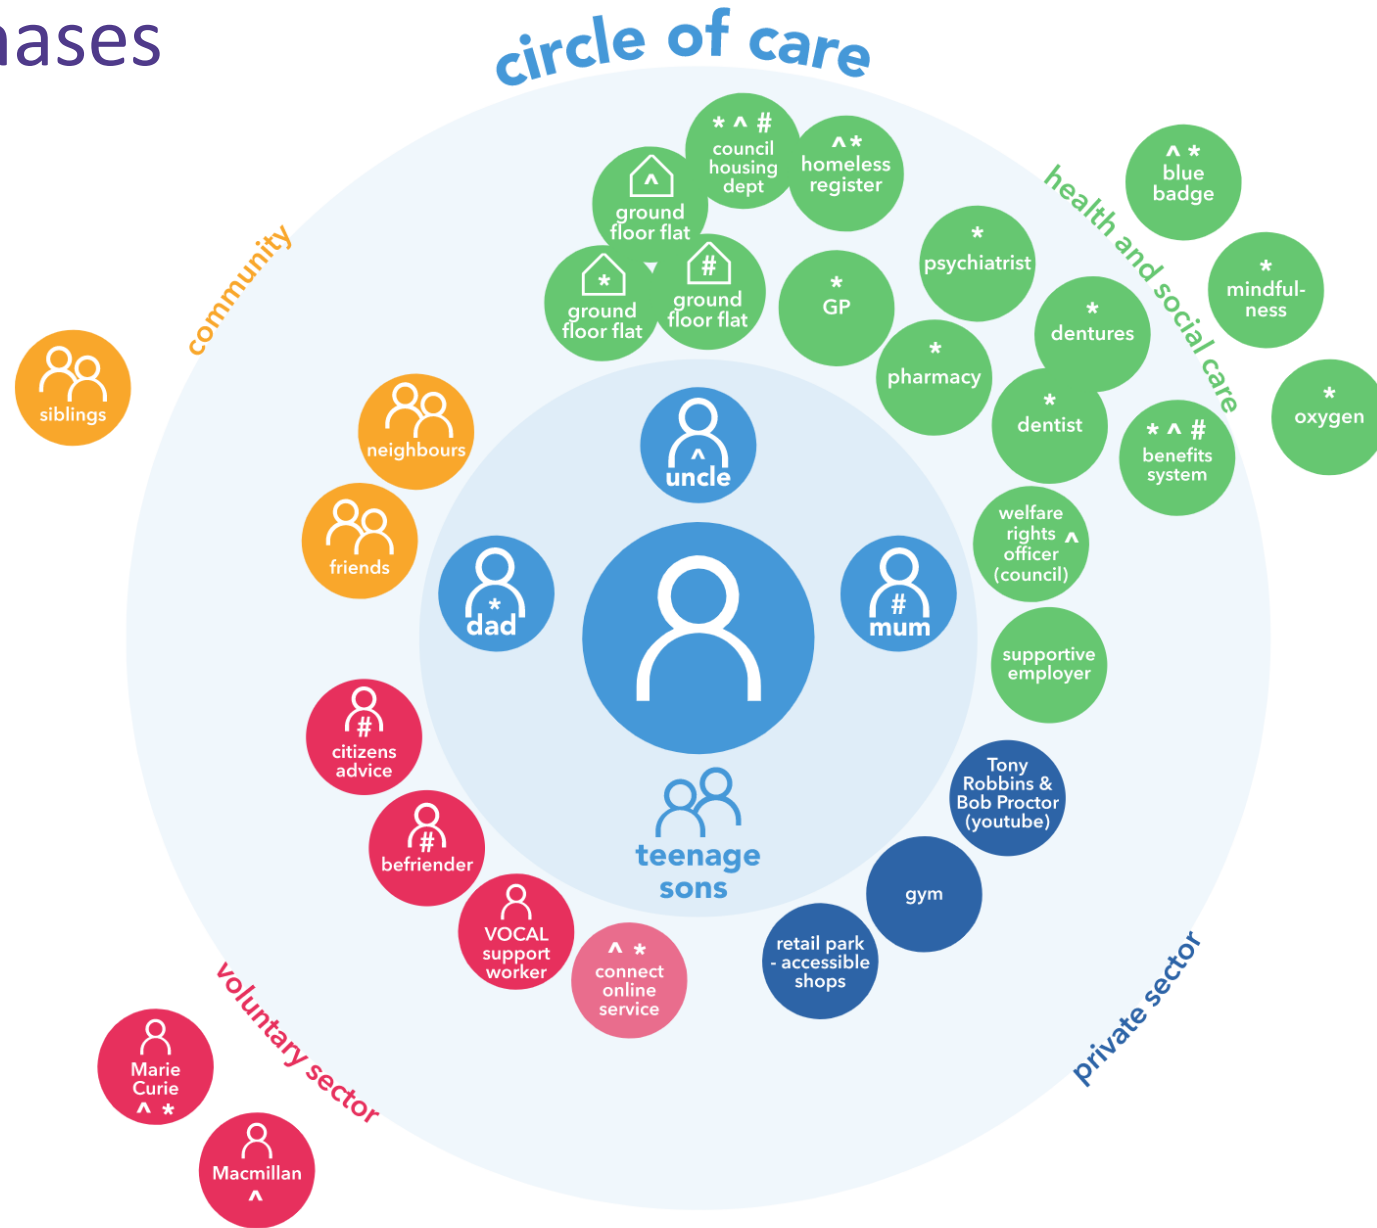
ases

circle of care

community

health and social care

voluntary sector

private sector

siblings

neighbours

friends

^ ground floor flat

* ^ # council housing dept

^ * homeless register

* ground floor flat

# ground floor flat

* GP

* psychiatrist

^ * blue badge

* mindfulness

* dentures

* pharmacy

* dentist

* ^ # benefits system

* oxygen

welfare rights officer (council) ^

supportive employer

^ uncle

* dad

# mum

teenage sons

# citizens advice

# befriender

VOCAL support worker

^ * connect online service

Tony Robbins & Bob Proctor (youtube)

gym

retail park - accessible shops

Marie Curie ^ *

Macmillan ^